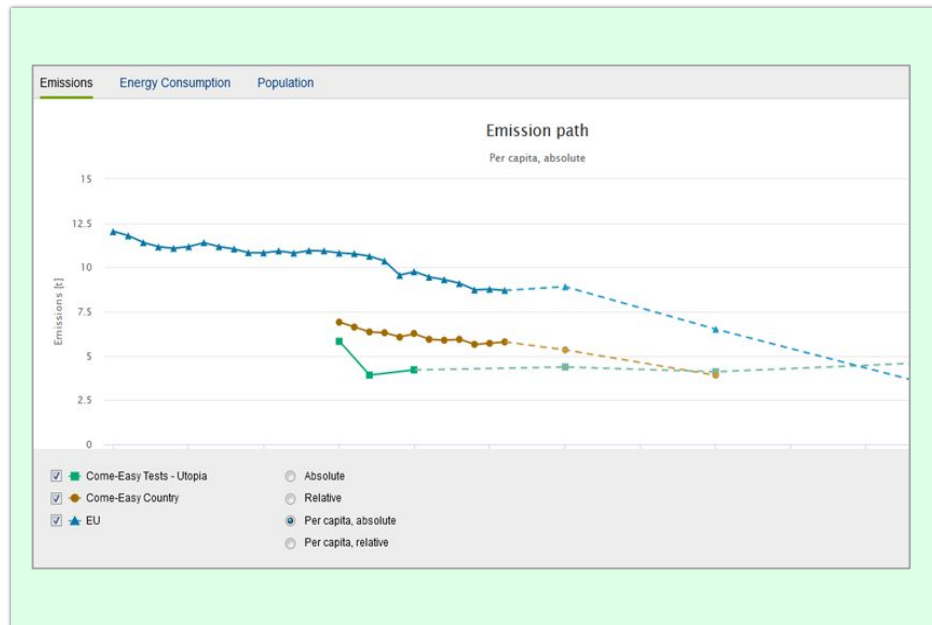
Emissions Energy Consumption Population

Emission path

Per capita, absolute

15

12.5

10

7.5

5

2.5

0

Emissions [t]

Come-Easy Tests - Utopia
Come-Easy Country
EU

Absolute
Relative
Per capita, absolute
Per capita, relative